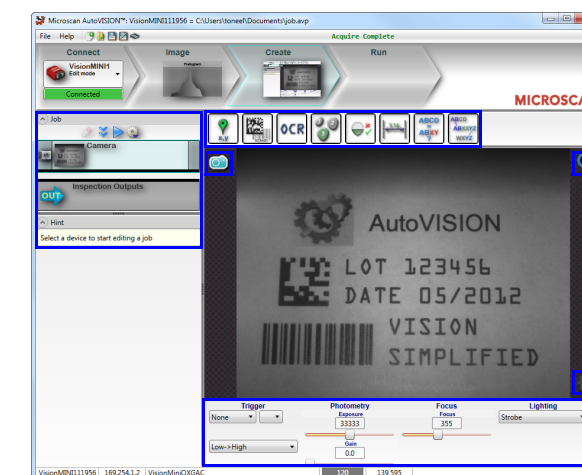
Microscan AutoVISION™: VisionMINI111956 = C:\Users\toneef\Documents\job.avp

File Help

Acquire Complete

Connect

Image

Create

Run

VisionMINI
Edit mode

Connected

MICROSCA

Job

Camera

Inspection Outputs

OUT

Hint

Select a device to start editing a job

X,Y

OCR

ABCD
AB XY

ABCD
ABXYZ
WXYZ

AutoVISION

LOT 123456

DATE 05/2012

VISION

SIMPLIFIED

Trigger

None

Low->High

Photometry

Exposure

33333

Gain

0.0

Focus

Focus

355

Lighting

Strobe

VisionMINI111956 169.254.1.2 VisionMiniOXGAC

120

139.595